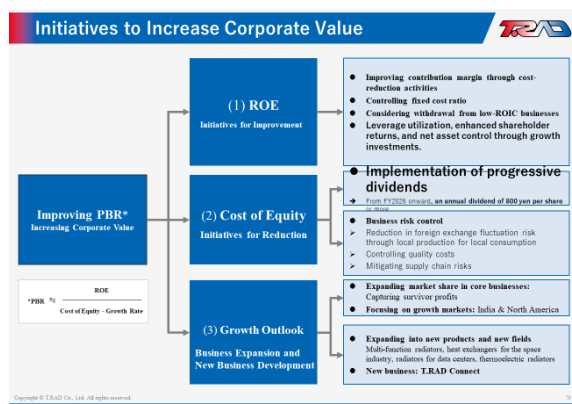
Initiatives to Increase Corporate Value

T.RAD

Improving PBR*
Increasing Corporate Value

$*PBR \approx \frac{ROE}{\text{Cost of Equity} - \text{Growth Rate}}$

(1) ROE
Initiatives for Improvement

● Improving contribution margin through cost-reduction activities
● Controlling fixed cost ratio
● Considering withdrawal from low-ROIC businesses
● Leverage utilization, enhanced shareholder returns, and net asset control through growth investments.

(2) Cost of Equity
Initiatives for Reduction

● Implementation of progressive dividends
→ From FY2026 onward, an annual dividend of 800 yen per share or more

● Business risk control
✓ Reduction in foreign exchange fluctuation risk through local production for local consumption
✓ Controlling quality costs
✓ Mitigating supply chain risks

(3) Growth Outlook
Business Expansion and New Business Development

● Expanding market share in core businesses: Capturing survivor profits
● Focusing on growth markets: India & North America

● Expanding into new products and new fields
Multi-function radiators, heat exchangers for the space industry, radiators for data centers, thermoelectric radiators
● New business: T.RAD Connect

Copyright © T.RAD Co., Ltd. All rights reserved.

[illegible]